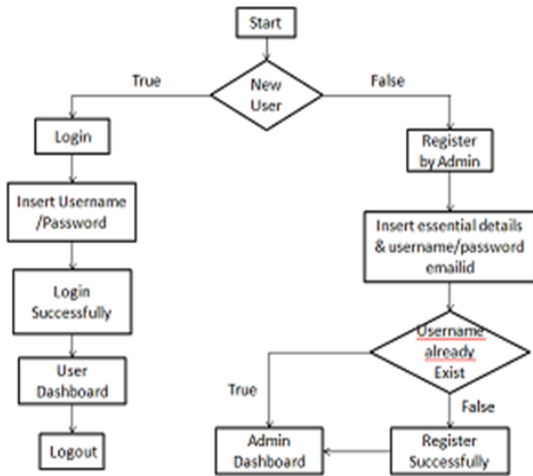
Start

New User

True

False

Login

Register by Admin

Insert Username /Password

Insert essential details & username/password emailid

Login Successfully

Username already Exist

User Dashboard

True

False

Logout

Admin Dashboard

Register Successfully